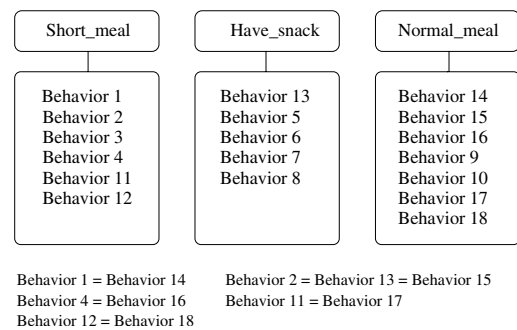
Short_meal

Behavior 1
Behavior 2
Behavior 3
Behavior 4
Behavior 11
Behavior 12

Have_snack

Behavior 13
Behavior 5
Behavior 6
Behavior 7
Behavior 8

Normal_meal

Behavior 14
Behavior 15
Behavior 16
Behavior 9
Behavior 10
Behavior 17
Behavior 18

Behavior 1 = Behavior 14
Behavior 4 = Behavior 16
Behavior 12 = Behavior 18

Behavior 2 = Behavior 13 = Behavior 15
Behavior 11 = Behavior 17